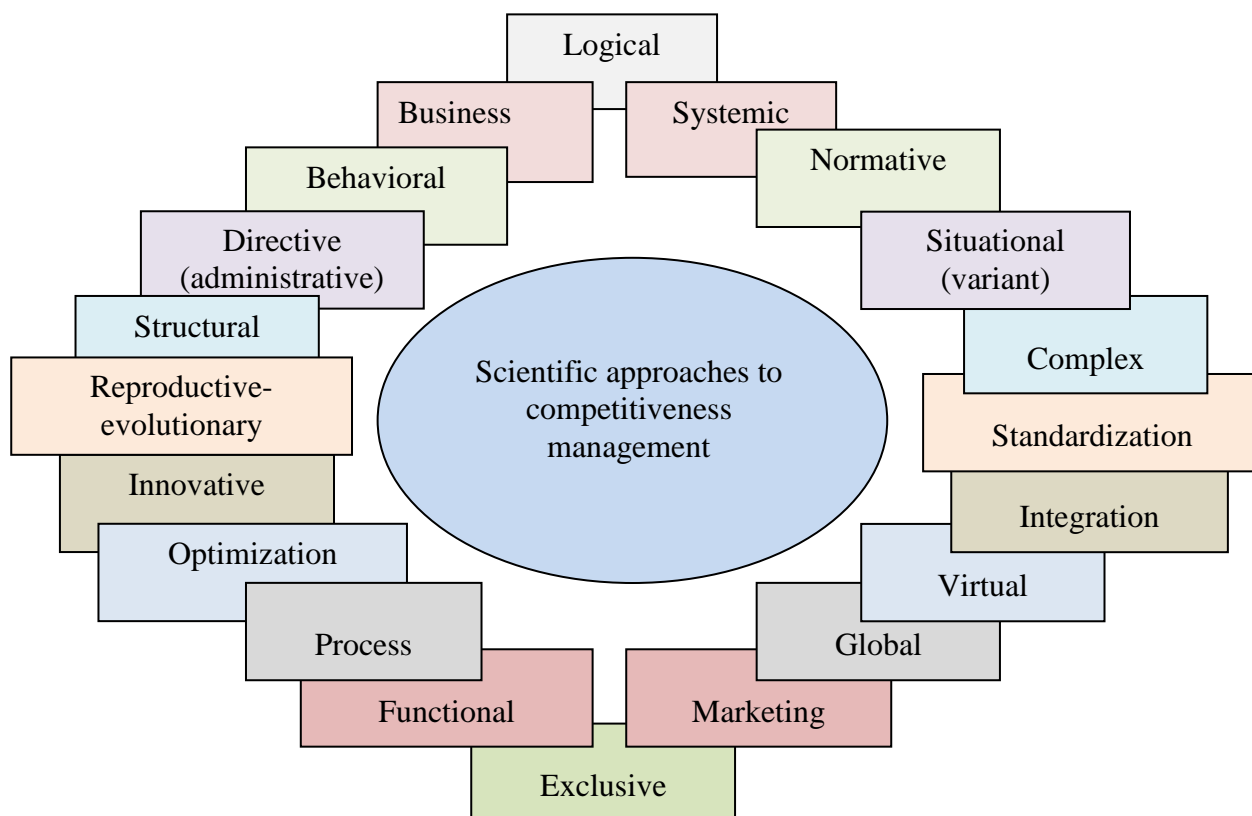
Logical

Business

Systemic

Behavioral

Normative

Directive (administrative)

Situational (variant)

Structural

Scientific approaches to competitiveness management

Complex

Reproductive-evolutionary

Standardization

Innovative

Integration

Optimization

Virtual

Process

Global

Functional

Marketing

Exclusive